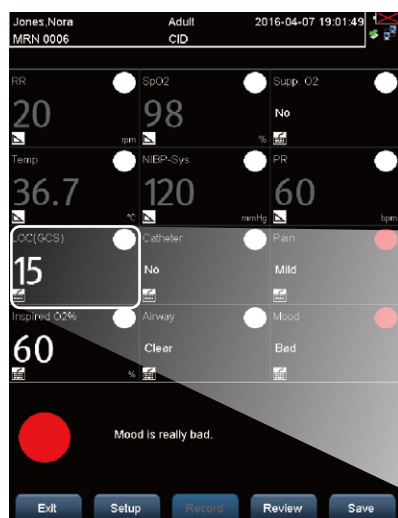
Jones,Nora
MRN 0006
Adult
CID
2016-04-07 19:01:49

RR
20
rpm

SpO2
98
%

Supp. O2
No

Temp
36.7
°C

NIBP-Sys
120
mmHg

PR
60
bpm

LOC(GCS)
15

Catheter
No

Pain
Mild

Inspired O2%
60
%

Airway
Clear

Mood
Bad

Mood is really bad.

Exit
Setup
Record
Review
Save